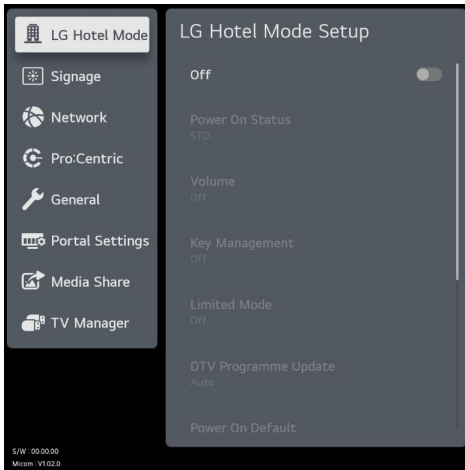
LG Hotel Mode
Signage
Network
Pro:Centric
General
Portal Settings
Media Share
TV Manager

S/W : 00.00.00
Micom : V1.02.0

LG Hotel Mode Setup

Off

Power On Status
STD

Volume
Off

Key Management
Off

Limited Mode
Off

DTV Programme Update
Auto

Power On Default